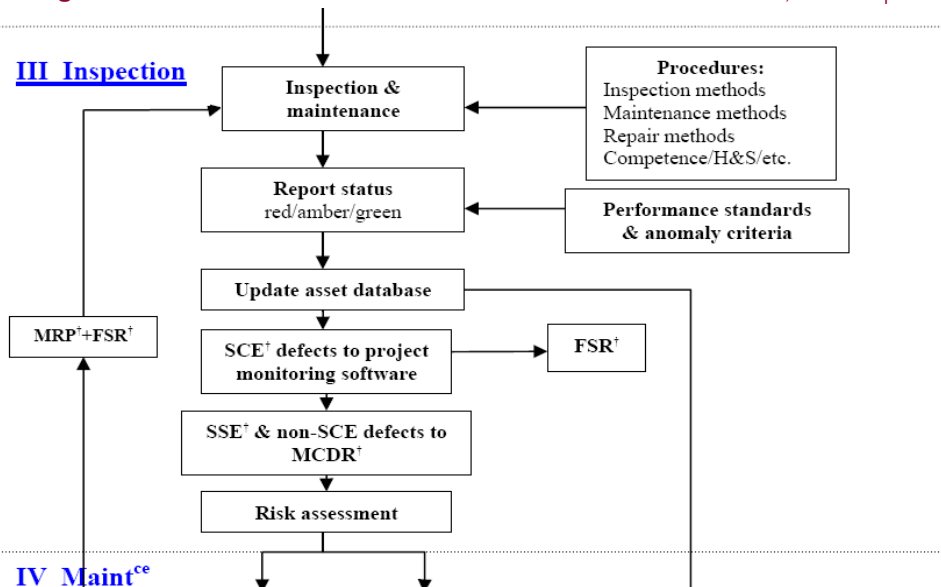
III Inspection

Inspection & maintenance

Procedures:
Inspection methods
Maintenance methods
Repair methods
Competence/H&S/etc.

Report status
red/amber/green

Performance standards & anomaly criteria

Update asset database

MRP$^{\dagger}$+FSR$^{\dagger}$

SCE$^{\dagger}$ defects to project monitoring software

FSR$^{\dagger}$

SSE$^{\dagger}$ & non-SCE defects to MCDR$^{\dagger}$

Risk assessment

IV Maint$^{ce}$